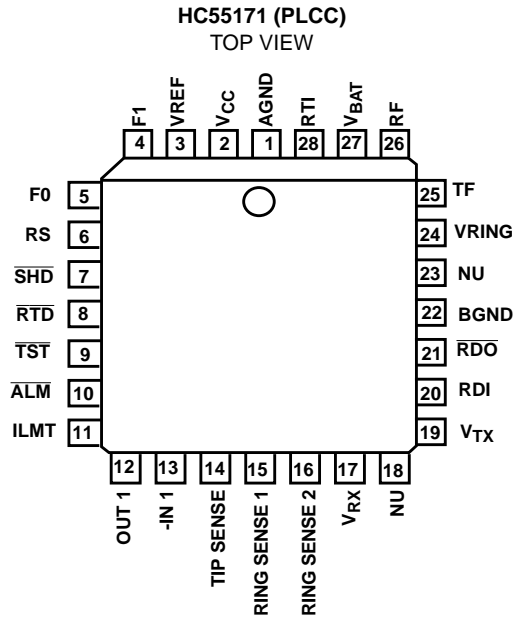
HC55171 (PLCC)
TOP VIEW

F1 4
VREF 3
$V_{CC}$ 2
AGND 1
RTI 28
$V_{BAT}$ 27
RF 26

F0 5
RS 6
$\overline{SHD}$ 7
$\overline{RTD}$ 8
$\overline{TST}$ 9
$\overline{ALM}$ 10
ILMT 11

25 TF
24 VRING
23 NU
22 BGND
21 $\overline{RDO}$
20 RDI
19 $V_{TX}$

12 OUT 1
13 -IN 1
14 TIP SENSE
15 RING SENSE 1
16 RING SENSE 2
17 $V_{RX}$
18 NU